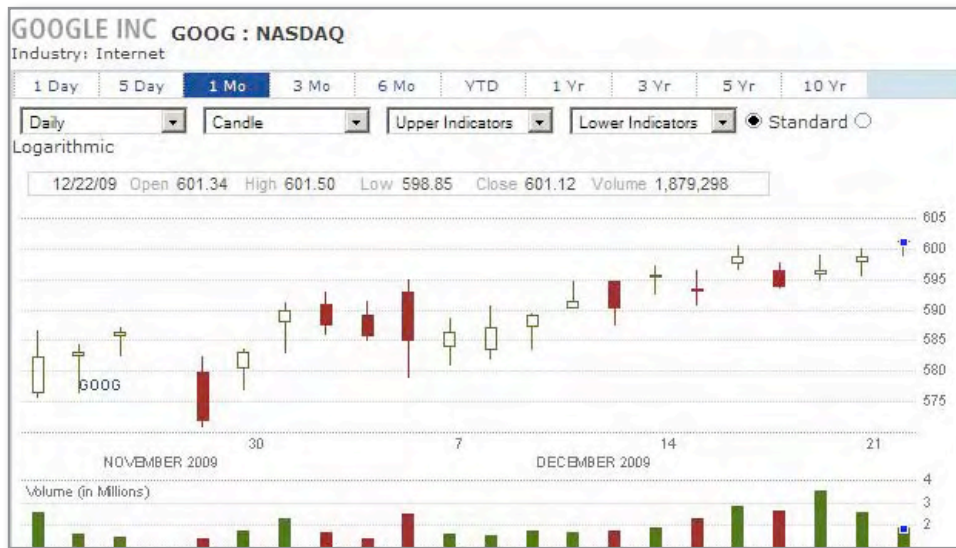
GOOGLE INC GOOG : NASDAQ
Industry: Internet

1 Day | 5 Day | 1 Mo | 3 Mo | 6 Mo | YTD | 1 Yr | 3 Yr | 5 Yr | 10 Yr

Daily | Candle | Upper Indicators | Lower Indicators | Standard | Logarithmic

12/22/09 Open 601.34 High 601.50 Low 598.85 Close 601.12 Volume 1,879,298

605
600
595
590
585
580
575

GOOG

30
7
14
21

NOVEMBER 2009
DECEMBER 2009

Volume (in Millions)
4
3
2